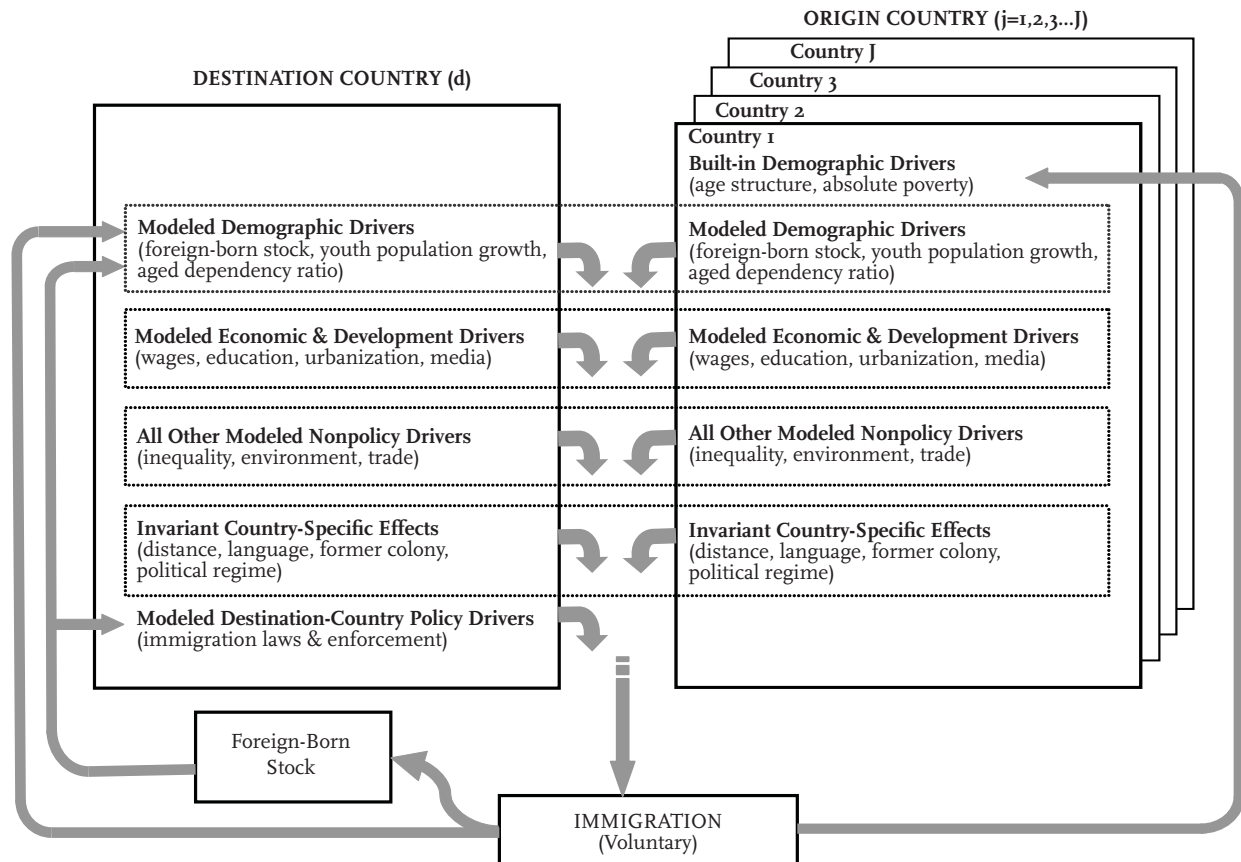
ORIGIN COUNTRY (j=1,2,3...J)

Country J

Country 3

Country 2

DESTINATION COUNTRY (d)

Country 1

Built-in Demographic Drivers
(age structure, absolute poverty)

Modeled Demographic Drivers
(foreign-born stock, youth population growth, aged dependency ratio)

Modeled Demographic Drivers
(foreign-born stock, youth population growth, aged dependency ratio)

Modeled Economic & Development Drivers
(wages, education, urbanization, media)

Modeled Economic & Development Drivers
(wages, education, urbanization, media)

All Other Modeled Nonpolicy Drivers
(inequality, environment, trade)

All Other Modeled Nonpolicy Drivers
(inequality, environment, trade)

Invariant Country-Specific Effects
(distance, language, former colony, political regime)

Invariant Country-Specific Effects
(distance, language, former colony, political regime)

Modeled Destination-Country Policy Drivers
(immigration laws & enforcement)

Foreign-Born Stock

IMMIGRATION
(Voluntary)